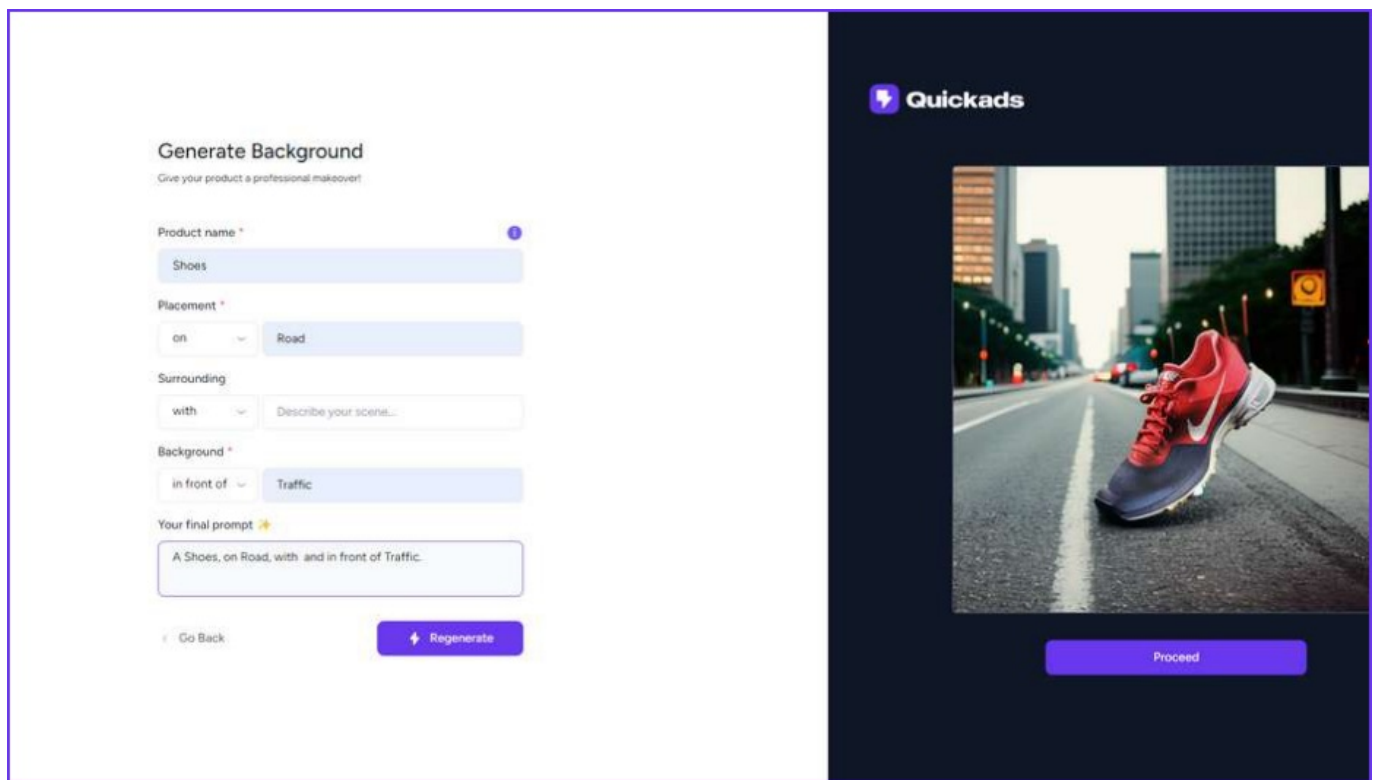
Generate Background

Give your product a professional makeover!

Product name *

Shoes

Placement *

on

Road

Surrounding

with

Describe your scene...

Background *

in front of

Traffic

Your final prompt ✨

A Shoes, on Road, with and in front of Traffic.

‹ Go Back

Regenerate

Quickads

Proceed